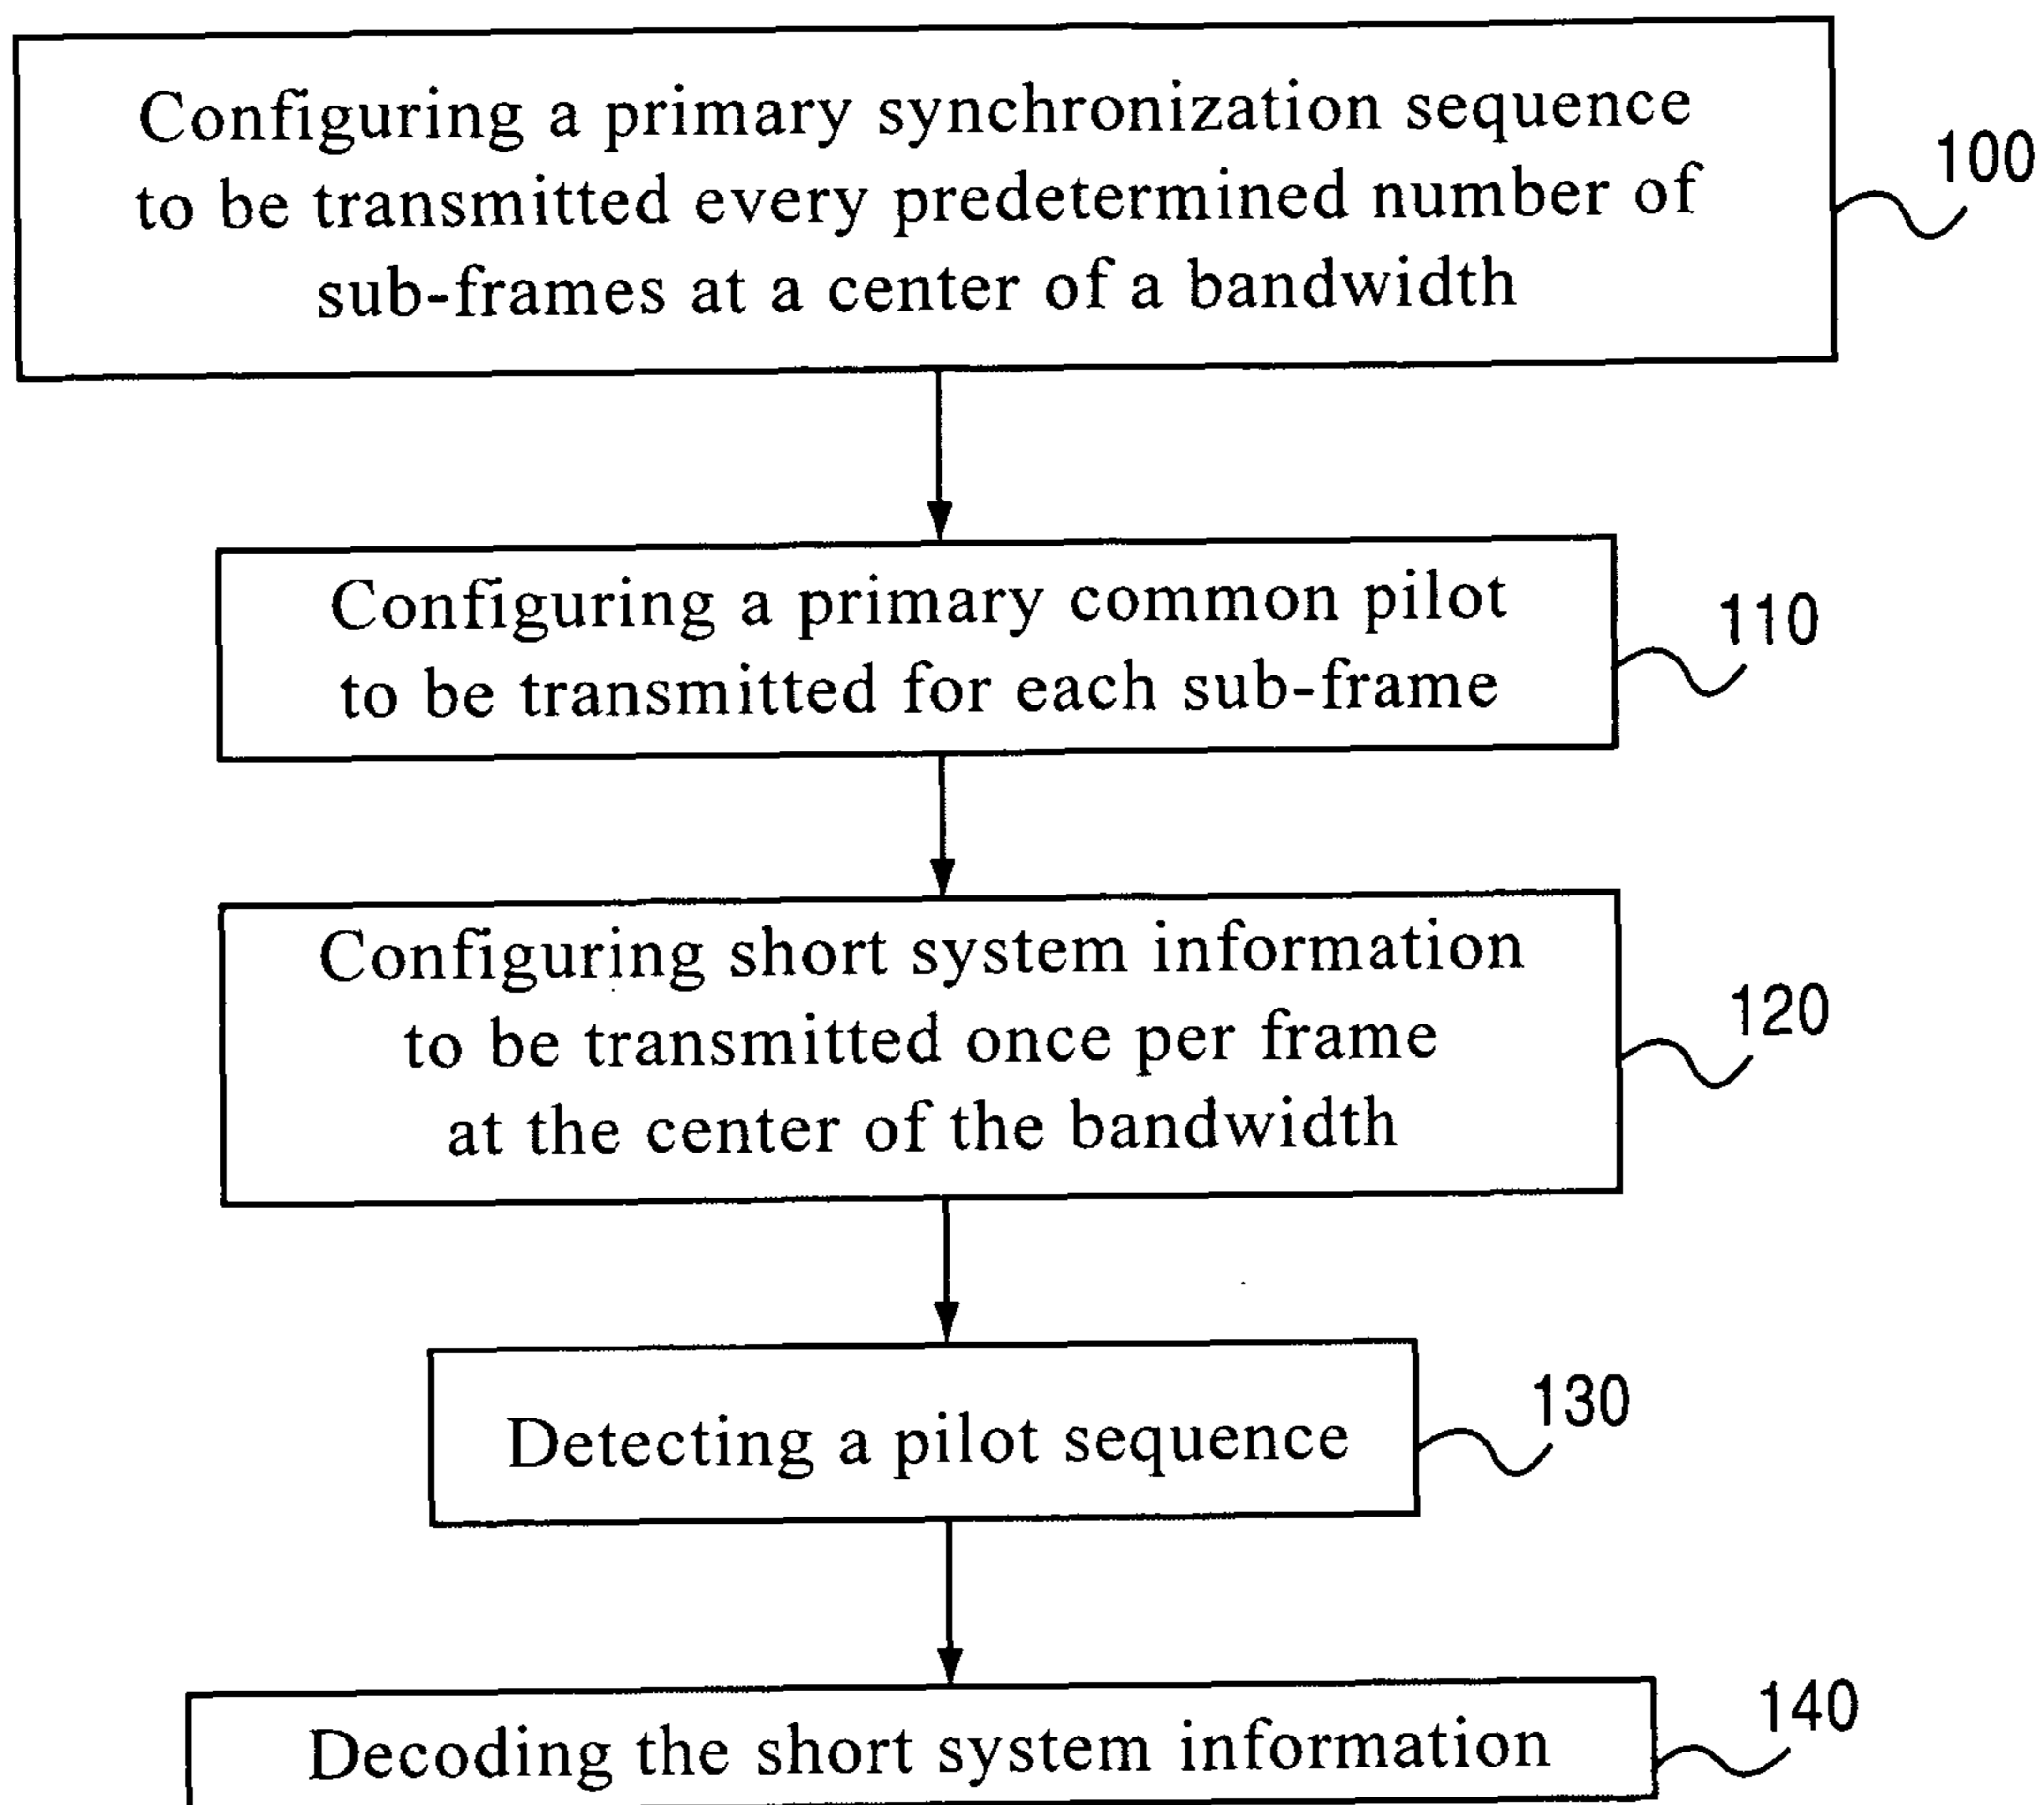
Configuring a primary synchronization sequence to be transmitted every predetermined number of sub-frames at a center of a bandwidth

100

Configuring a primary common pilot to be transmitted for each sub-frame

110

Configuring short system information to be transmitted once per frame at the center of the bandwidth

120

Detecting a pilot sequence

130

Decoding the short system information

140